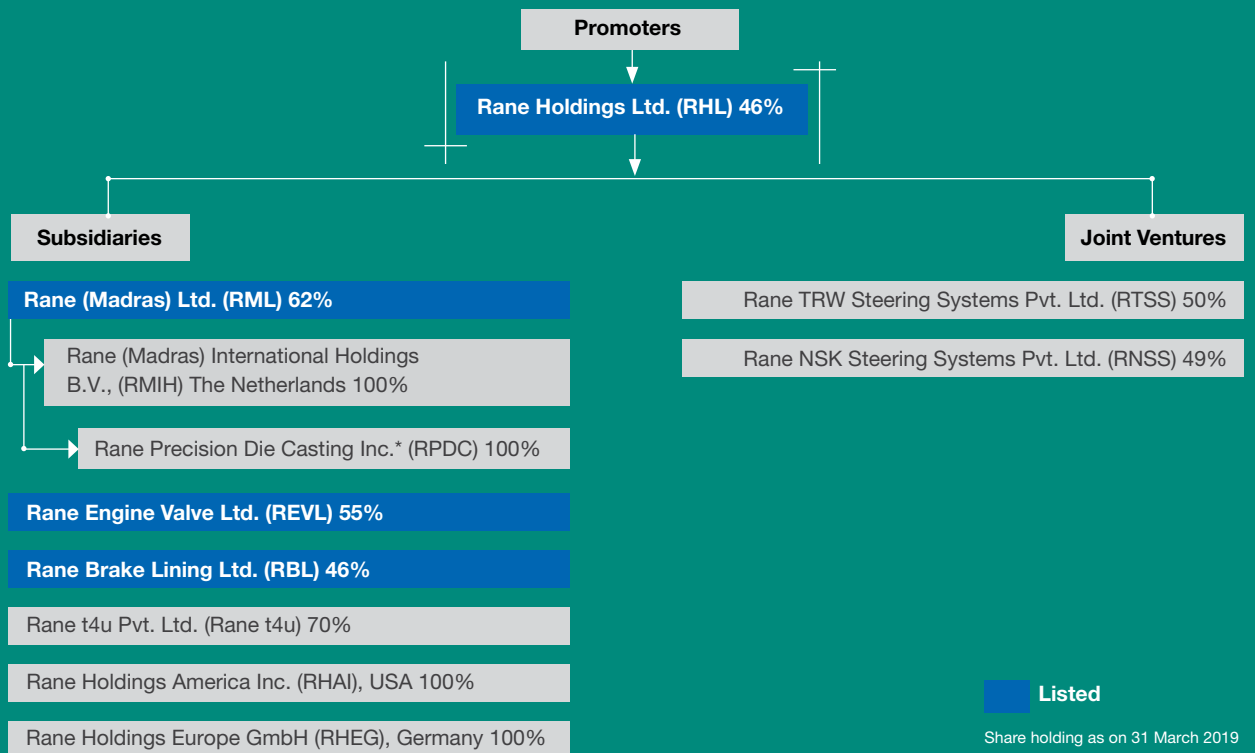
Promoters

Rane Holdings Ltd. (RHL) 46%

Subsidiaries

Joint Ventures

Rane (Madras) Ltd. (RML) 62%

Rane (Madras) International Holdings B.V., (RMIH) The Netherlands 100%

Rane Precision Die Casting Inc.* (RPDC) 100%

Rane Engine Valve Ltd. (REVL) 55%

Rane Brake Lining Ltd. (RBL) 46%

Rane t4u Pvt. Ltd. (Rane t4u) 70%

Rane Holdings America Inc. (RHAI), USA 100%

Rane Holdings Europe GmbH (RHEG), Germany 100%

Rane TRW Steering Systems Pvt. Ltd. (RTSS) 50%

Rane NSK Steering Systems Pvt. Ltd. (RNSS) 49%

Listed

Share holding as on 31 March 2019